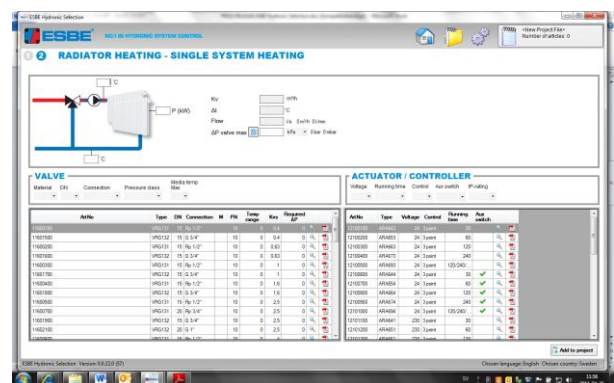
ESBE Hydronic Selection

ESBE NO 1 IN HYDRONIC SYSTEM CONTROL

<New Project File>
Number of articles: 0

2 RADIATOR HEATING - SINGLE SYSTEM HEATING

°C

P (kW)

°C

Kv m³/h
Δt °C
Flow l/s l/h m³/h l/min
ΔP valve max kPa bar
mbar

VALVE
Material DN Connection Pressure class Media temp Max

ACTUATOR / CONTROLLER
Voltage Running time Control Aux switch IP-rating

| ArtNo | Type | DN | Connection | M | PN | Temp range | Kvs | Required ΔP |
|---|---|---|---|---|---|---|---|---|
| 11600100 | VRG131 | 15 | Rp 1/2" | | 10 | | 0.4 | 0 |
| 11601500 | VRG132 | 15 | G 3/4" | | 10 | | 0.4 | 0 |
| 11600200 | VRG131 | 15 | Rp 1/2" | | 10 | | 0.63 | 0 |
| 11601600 | VRG132 | 15 | G 3/4" | | 10 | | 0.63 | 0 |
| 11600300 | VRG131 | 15 | Rp 1/2" | | 10 | | 1 | 0 |
| 11601700 | VRG132 | 15 | G 3/4" | | 10 | | 1 | 0 |
| 11600400 | VRG131 | 15 | Rp 1/2" | | 10 | | 1.6 | 0 |
| 11601800 | VRG132 | 15 | G 3/4" | | 10 | | 1.6 | 0 |
| 11600500 | VRG131 | 15 | Rp 1/2" | | 10 | | 2.5 | 0 |
| 11600700 | VRG131 | 20 | Rp 3/4" | | 10 | | 2.5 | 0 |
| 11601900 | VRG132 | 15 | G 3/4" | | 10 | | 2.5 | 0 |
| 11602100 | VRG132 | 20 | G 1" | | 10 | | 2.5 | 0 |

| ArtNo | Type | Voltage | Control | Running time | Aux switch |
|---|---|---|---|---|---|
| 12100100 | ARA661 | 24 | 3-point | 30 | |
| 12100200 | ARA663 | 24 | 3-point | 60 | |
| 12100300 | ARA663 | 24 | 3-point | 120 | |
| 12100400 | ARA663 | 24 | 3-point | 240 | |
| 12100500 | ARA663 | 24 | 3-point | 120/240/.. | |
| 12100600 | ARA644 | 24 | 3-point | 30 | |
| 12100700 | ARA664 | 24 | 3-point | 60 | |
| 12100800 | ARA664 | 24 | 3-point | 120 | |
| 12100900 | ARA674 | 24 | 3-point | 240 | |
| 12101000 | ARA664 | 24 | 3-point | 120/240/.. | |
| 12101100 | ARA661 | 230 | 3-point | 30 | |
| 12101200 | ARA661 | 230 | 3-point | 60 | |

Add to project

ESBE Hydronic Selection Version 0.9.22.0 (57)

Chosen language: English Chosen country: Sweden

SV